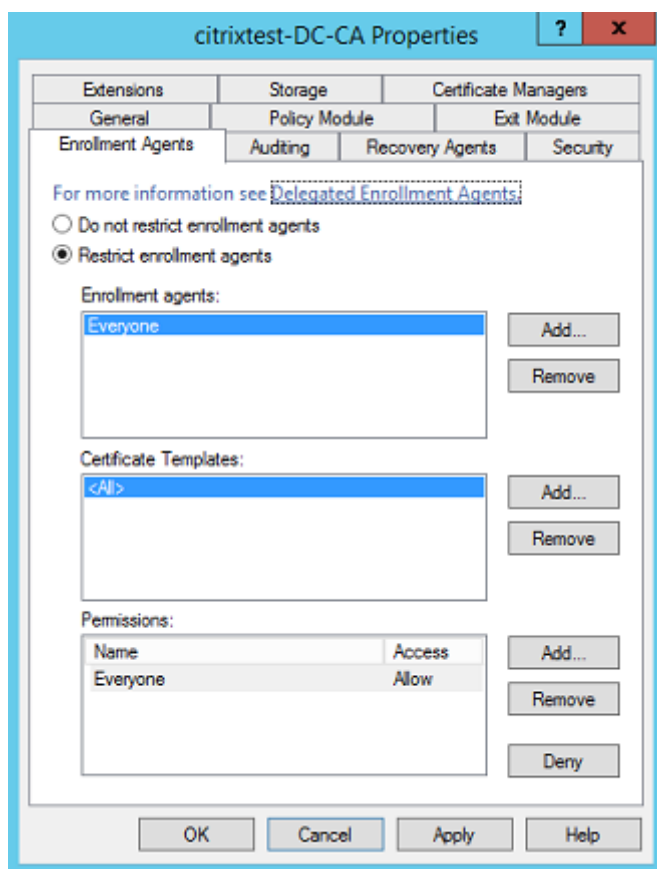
citrixtest-DC-CA Properties

?

x

Extensions

Storage

Certificate Managers

General

Policy Module

Exit Module

Enrollment Agents

Auditing

Recovery Agents

Security

For more information see Delegated Enrollment Agents.

Do not restrict enrollment agents

Restrict enrollment agents

Enrollment agents:

Everyone

Add...

Remove

Certificate Templates:

<All>

Add...

Remove

Permissions:

| Name | Access |
|---|---|
| Everyone | Allow |

Add...

Remove

Deny

OK

Cancel

Apply

Help